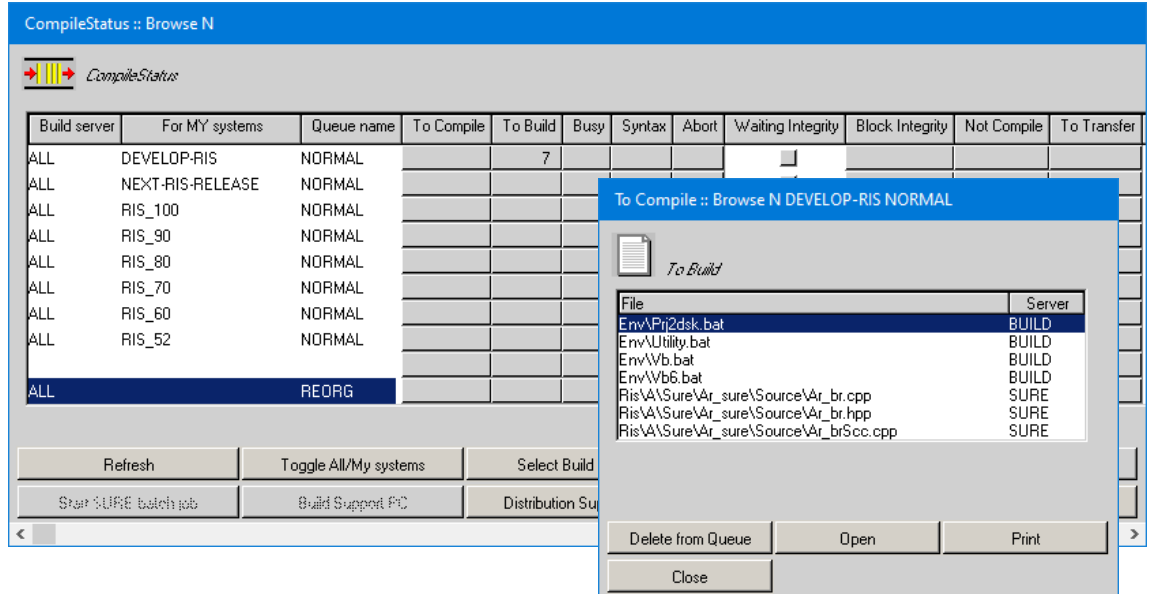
CompileStatus :: Browse N

CompileStatus

| Build server | For MY systems | Queue name | To Compile | To Build | Busy | Syntax | Abort | Waiting Integrity | Block Integrity | Not Compile | To Transfer |
|---|---|---|---|---|---|---|---|---|---|---|---|
| ALL | DEVELOP-RIS | NORMAL | | 7 | | | | | | | |
| ALL | NEXT-RIS-RELEASE | NORMAL | | | | | | | | | |
| ALL | RIS_100 | NORMAL | | | | | | | | | |
| ALL | RIS_90 | NORMAL | | | | | | | | | |
| ALL | RIS_80 | NORMAL | | | | | | | | | |
| ALL | RIS_70 | NORMAL | | | | | | | | | |
| ALL | RIS_60 | NORMAL | | | | | | | | | |
| ALL | RIS_52 | NORMAL | | | | | | | | | |
| | | | | | | | | | | | |
| ALL | | REORG | | | | | | | | | |

Refresh
Toggle All/My systems
Select Build
Start SURE batch job
Build Support PC
Distribution Su

To Compile :: Browse N DEVELOP-RIS NORMAL

To Build

| File | Server |
|---|---|
| Env\Prj2dsk.bat | BUILD |
| Env\Utility.bat | BUILD |
| Env\Vb.bat | BUILD |
| Env\Vb6.bat | BUILD |
| Ris\A\Sure\Ar_sure\Source\Ar_br.cpp | SURE |
| Ris\A\Sure\Ar_sure\Source\Ar_br.hpp | SURE |
| Ris\A\Sure\Ar_sure\Source\Ar_brScc.cpp | SURE |

Delete from Queue
Open
Print
Close